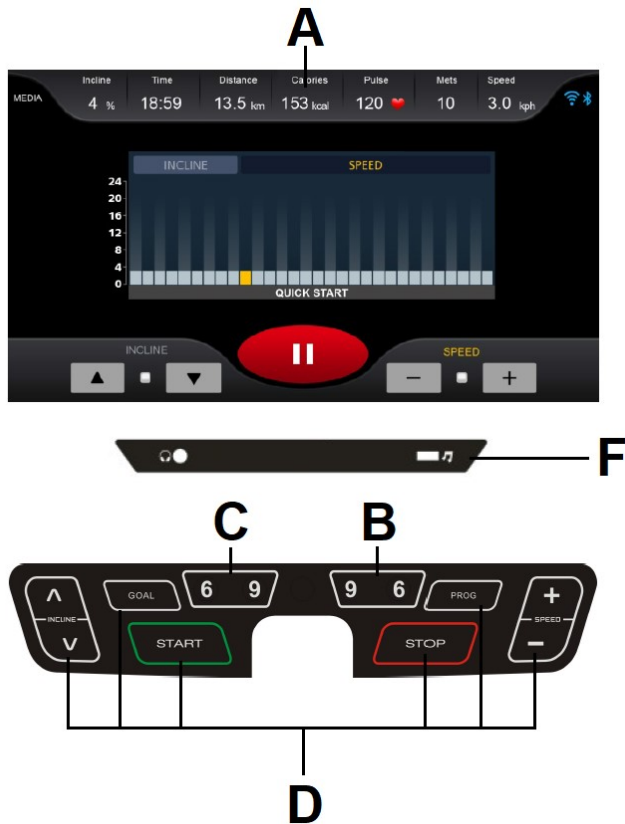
A

MEDIA

Incline 4 %

Time 18:59

Distance 13.5 km

Calories 153 kcal

Pulse 120

Mets 10

Speed 3.0 kph

INCLINE

SPEED

24
20
16
12
8
4
0

QUICK START

INCLINE

SPEED

F

C

B

GOAL

6 9

9 6

PROG

INCLINE

SPEED

START

STOP

D